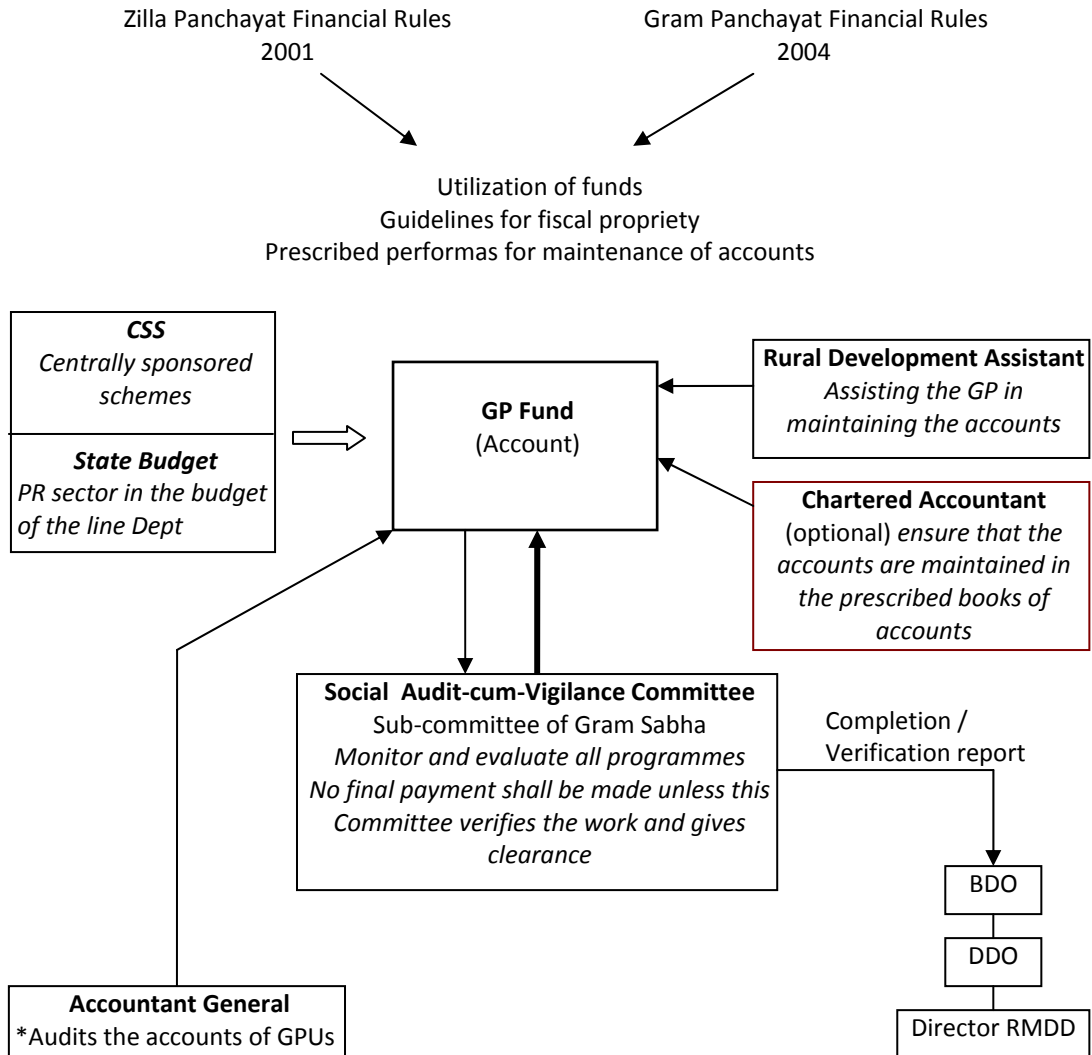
Zilla Panchayat Financial Rules
2001

Gram Panchayat Financial Rules
2004

Utilization of funds
Guidelines for fiscal propriety
Prescribed performas for maintenance of accounts

CSS
Centrally sponsored schemes

State Budget
PR sector in the budget of the line Dept

GP Fund
(Account)

Rural Development Assistant
Assisting the GP in maintaining the accounts

Chartered Accountant
(optional) ensure that the accounts are maintained in the prescribed books of accounts

Social Audit-cum-Vigilance Committee
Sub-committee of Gram Sabha
Monitor and evaluate all programmes
No final payment shall be made unless this Committee verifies the work and gives clearance

Completion / Verification report

BDO

DDO

Director RMDD

Accountant General
*Audits the accounts of GPUs